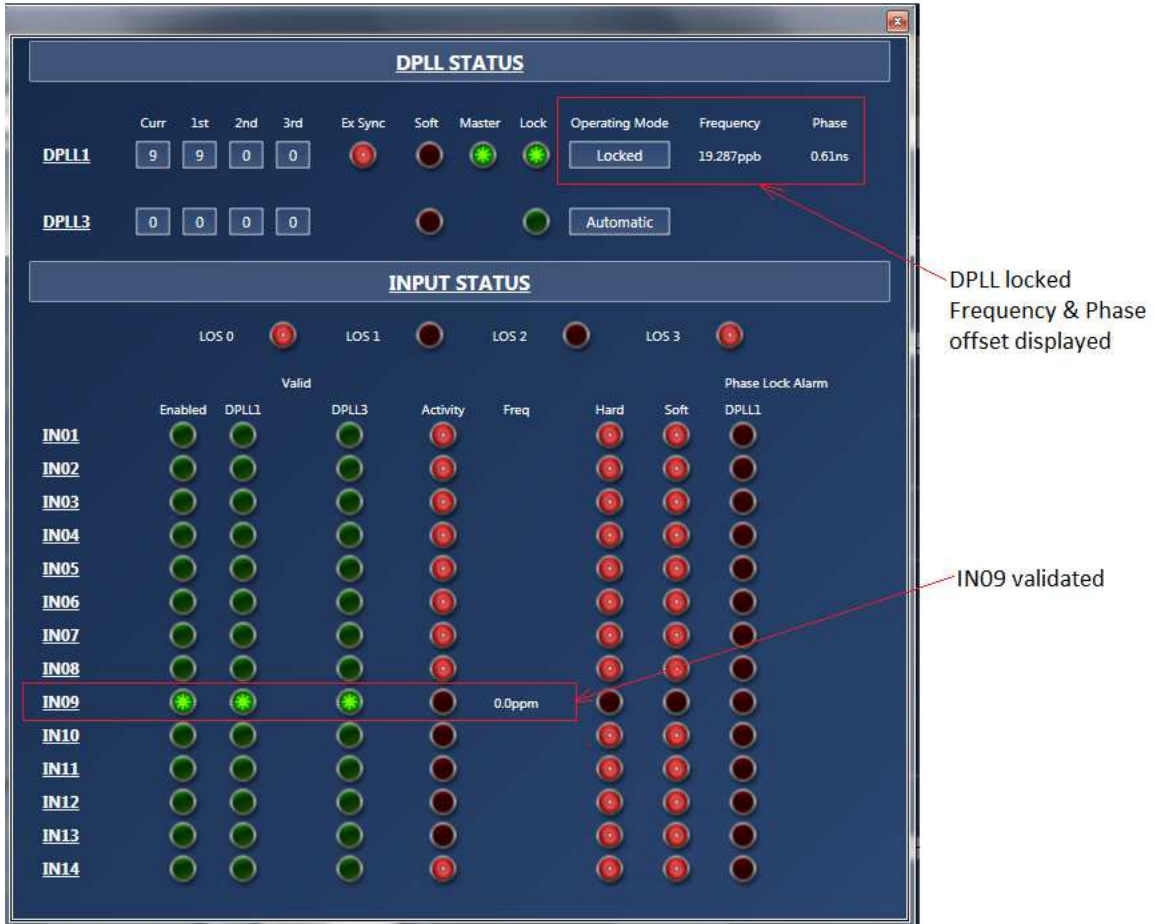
DPLL STATUS

| | Curr | 1st | 2nd | 3rd | Ex Sync | Soft | Master | Lock | Operating Mode | Frequency | Phase |
|---|---|---|---|---|---|---|---|---|---|---|---|
| DPLL1 | 9 | 9 | 0 | 0 | | | | | Locked | 19.287ppb | 0.61ns |
| DPLL3 | 0 | 0 | 0 | 0 | | | | | Automatic | | |

INPUT STATUS

LOS 0 LOS 1 LOS 2 LOS 3

| | Enabled | Valid DPLL1 | Valid DPLL3 | Activity | Freq | Hard | Soft | Phase Lock Alarm DPLL1 |
|---|---|---|---|---|---|---|---|---|
| IN01 | | | | | | | | |
| IN02 | | | | | | | | |
| IN03 | | | | | | | | |
| IN04 | | | | | | | | |
| IN05 | | | | | | | | |
| IN06 | | | | | | | | |
| IN07 | | | | | | | | |
| IN08 | | | | | | | | |
| IN09 | | | | | 0.0ppm | | | |
| IN10 | | | | | | | | |
| IN11 | | | | | | | | |
| IN12 | | | | | | | | |
| IN13 | | | | | | | | |
| IN14 | | | | | | | | |

DPLL locked Frequency & Phase offset displayed

IN09 validated